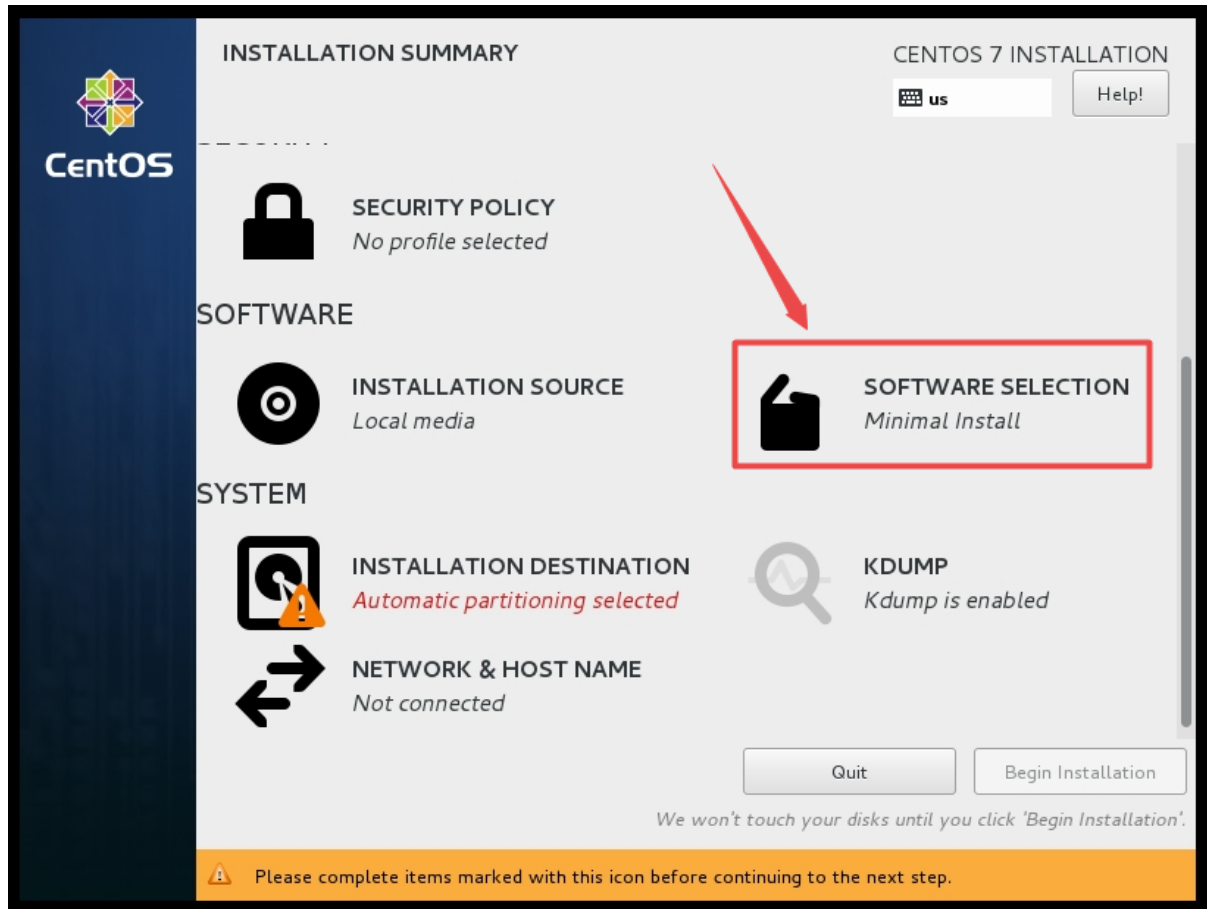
CentOS

INSTALLATION SUMMARY

CENTOS 7 INSTALLATION

us

Help!

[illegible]

SECURITY POLICY
No profile selected

SOFTWARE

INSTALLATION SOURCE
Local media

SOFTWARE SELECTION
Minimal Install

SYSTEM

INSTALLATION DESTINATION
Automatic partitioning selected

KDUMP
Kdump is enabled

NETWORK & HOST NAME
Not connected

Quit

Begin Installation

We won't touch your disks until you click 'Begin Installation'.

Please complete items marked with this icon before continuing to the next step.